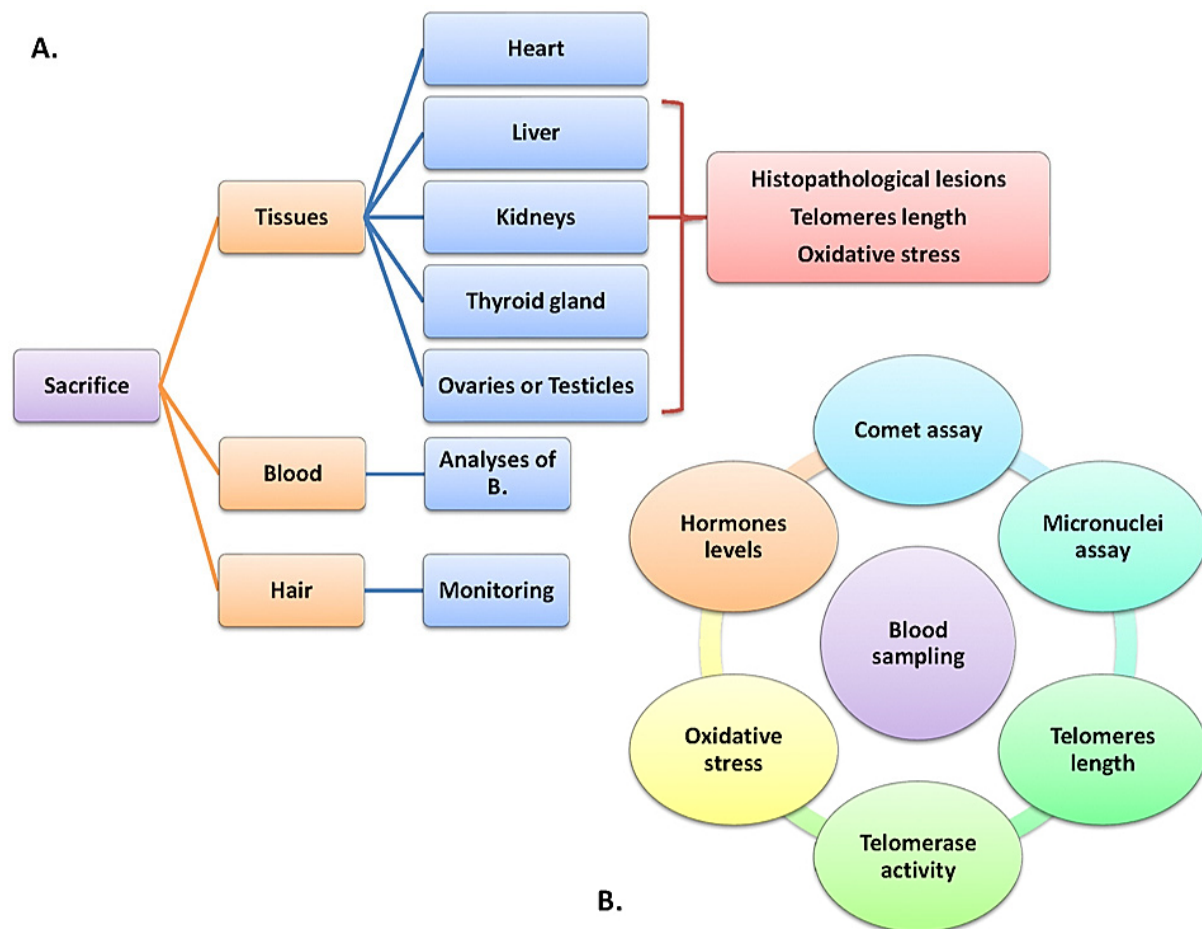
A.

Sacrifice

Tissues

Heart

Liver

Kidneys

Thyroid gland

Ovaries or Testicles

Histopathological lesions
Telomeres length
Oxidative stress

Blood

Analyses of B.

Hair

Monitoring

Comet assay

Micronuclei assay

Telomeres length

Telomerase activity

Oxidative stress

Hormones levels

Blood sampling

B.